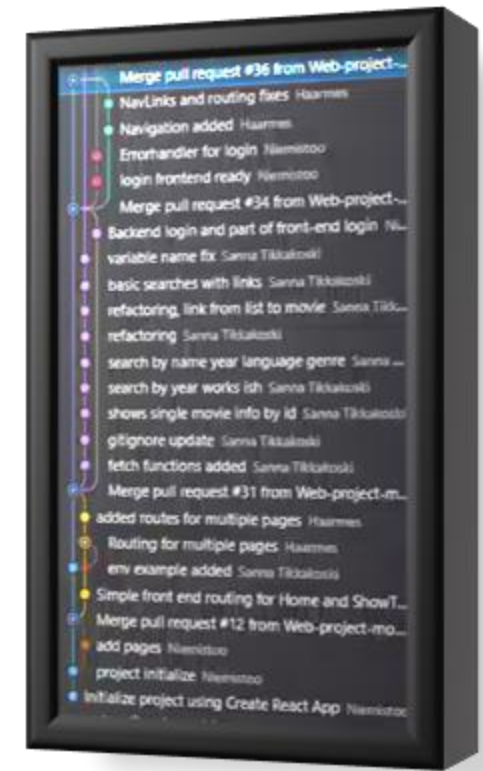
Merge pull request #36 from Web-project-...
NavLinks and routing fixes Haarmes
Navigation added Haarmes
Errorhandler for login Niemistoo
login frontend ready Niemistoo
Merge pull request #34 from Web-project-...
Backend login and part of front-end login Ni...
variable name fix Sanna Tikkakoski
basic searches with links Sanna Tikkakoski
refactoring, link from list to movie Sanna Tikkakoski
refactoring Sanna Tikkakoski
search by name year language genre Sanna ...
search by year works ish Sanna Tikkakoski
shows single movie info by id Sanna Tikkakoski
gitignore update Sanna Tikkakoski
fetch functions added Sanna Tikkakoski
Merge pull request #31 from Web-project-m...
added routes for multipie pages Haarmes
Routing for multiple pages Haarmes
env example added Sanna Tikkakoski
Simple front end routing for Home and ShowT...
Merge pull request #12 from Web-project-mo...
add pages Niemistoo
project initialize Niemistoo
Initialize project using Create React App Niemistoo